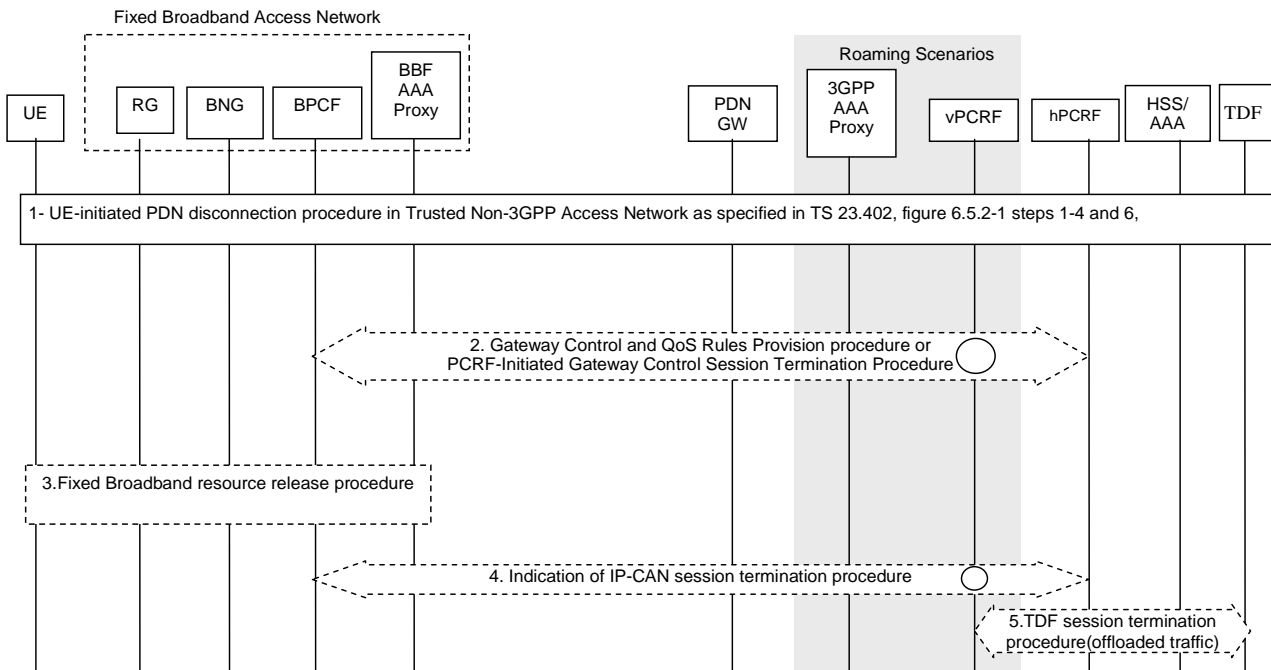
Fixed Broadband Access Network

Roaming Scenarios

UE

RG

BNG

BPCF

BBF AAA Proxy

PDN GW

3GPP AAA Proxy

vPCRF

hPCRF

HSS/ AAA

TDF

1- UE-initiated PDN disconnection procedure in Trusted Non-3GPP Access Network as specified in TS 23.402, figure 6.5.2-1 steps 1-4 and 6,

2. Gateway Control and QoS Rules Provision procedure or PCRF-Initiated Gateway Control Session Termination Procedure

3.Fixed Broadband resource release procedure

4. Indication of IP-CAN session termination procedure

5.TDF session termination procedure(offloaded traffic)